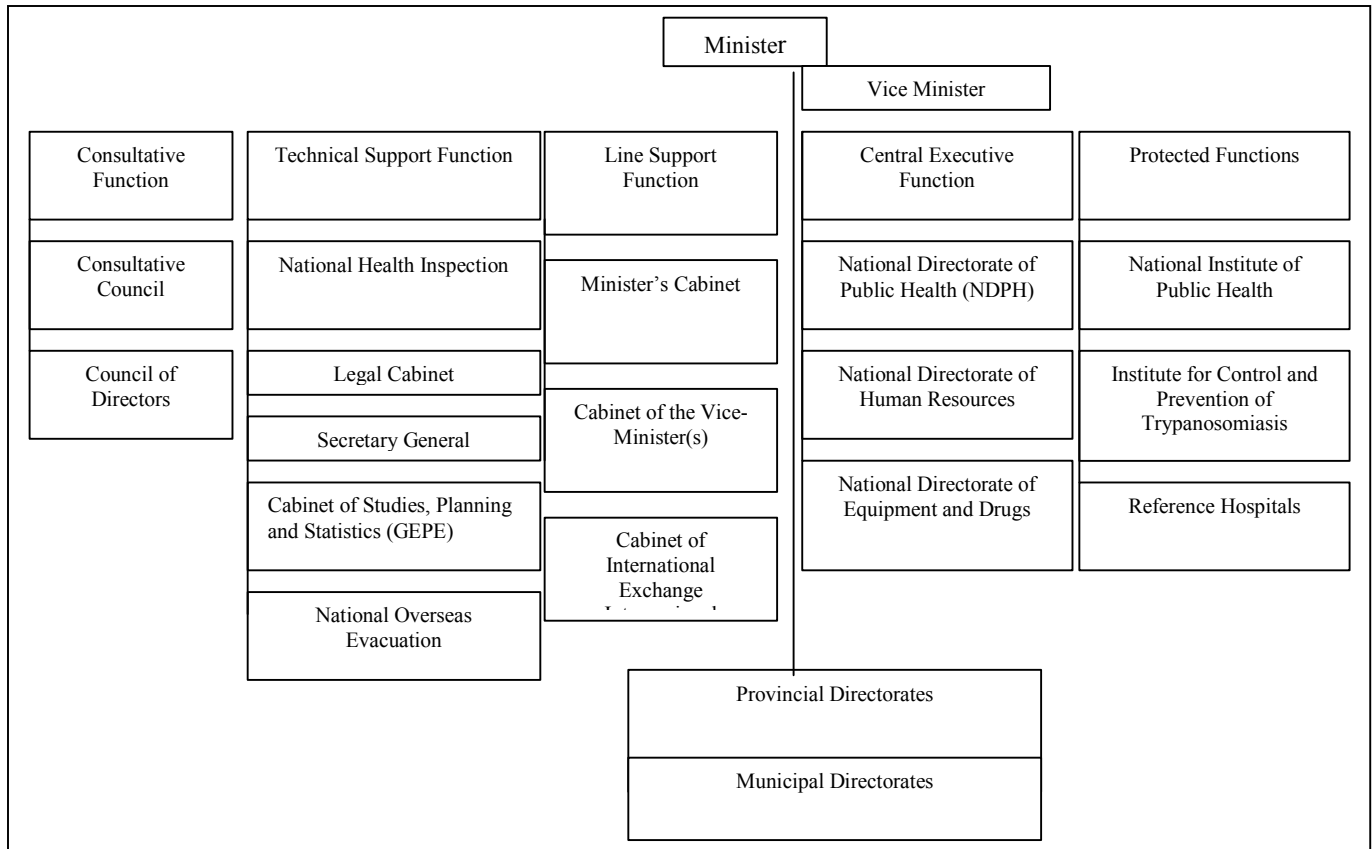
Minister

Vice Minister

Consultative Function

Consultative Council

Council of Directors

Technical Support Function

National Health Inspection

Legal Cabinet

Secretary General

Cabinet of Studies, Planning and Statistics (GEPE)

National Overseas Evacuation

Line Support Function

Minister's Cabinet

Cabinet of the Vice-Minister(s)

Cabinet of International Exchange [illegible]

Central Executive Function

National Directorate of Public Health (NDPH)

National Directorate of Human Resources

National Directorate of Equipment and Drugs

Protected Functions

National Institute of Public Health

Institute for Control and Prevention of Trypanosomiasis

Reference Hospitals

Provincial Directorates

Municipal Directorates